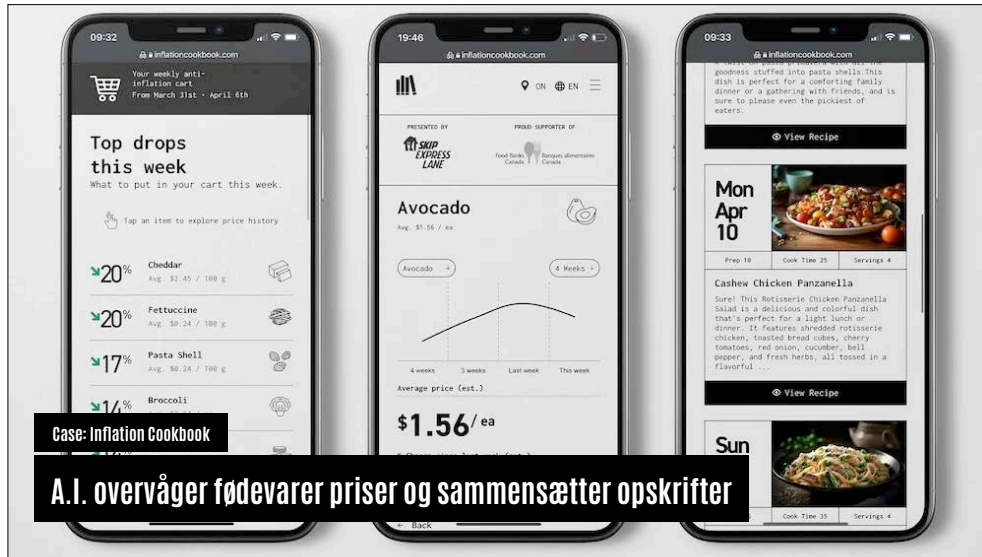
09:32

inflationcookbook.com

Your weekly anti-inflation cart
From March 31st - April 6th

Top drops this week
What to put in your cart this week.

Tap an item to explore price history

↘20% Cheddar
Avg. $2.45 / 100 g

↘20% Fettuccine
Avg. $0.24 / 100 g

↘17% Pasta Shell
Avg. $0.24 / 100 g

↘14% Broccoli

19:46

inflationcookbook.com

ON EN

PRESENTED BY
SKIP EXPRESS LANE

PROUD SUPPORTER OF
Food Banks Canada | Banques alimentaires Canada

Avocado
Avg. $1.56 / ea

Avocado
4 Weeks

4 weeks 3 weeks Last week This week

Average price (est.)

$1.56/ea

← Back

09:33

inflationcookbook.com

goodness stuffed into pasta shells.This dish is perfect for a comforting family dinner or a gathering with friends, and is sure to please even the pickiest of eaters.

View Recipe

Mon Apr 10

Prep 10 | Cook Time 25 | Servings 4

Cashew Chicken Panzanella
Sure! This Rotisserie Chicken Panzanella Salad is a delicious and colorful dish that's perfect for a light lunch or dinner. It features shredded rotisserie chicken, toasted bread cubes, cherry tomatoes, red onion, cucumber, bell pepper, and fresh herbs, all tossed in a flavorful ...

View Recipe

Sun

Cook Time 35 | Servings 4

Case: Inflation Cookbook

A.I. overvåger fødevarer priser og sammensætter opskrifter